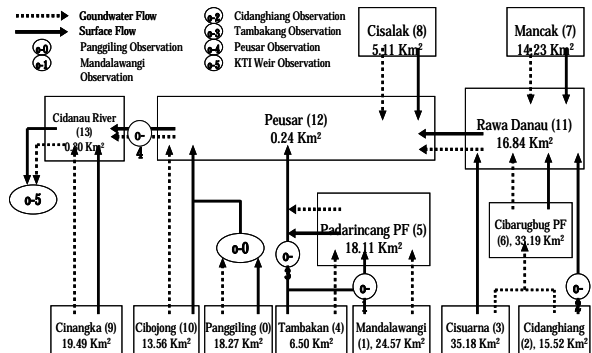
Goundwater Flow
Surface Flow
o-0 Panggiling Observation
o-1 Mandalawangi Observation
o-2 Cidanghiang Observation
o-3 Tambakang Observation
o-4 Peusar Observation
o-5 KTI Weir Observation

Cisalak (8)
5.11 Km²

Mancak (7)
14.23 Km²

Cidanau River (13)
0.80 Km²

o-4

Peusar (12)
0.24 Km²

Rawa Danau (11)
16.84 Km²

o-5

Padarincang PF (5)
18.11 Km²

Cibarugbug PF (6), 33.19 Km²

o-0

o-3

o-1

o-2

Cinangka (9)
19.49 Km²

Cibojong (10)
13.56 Km²

Panggiling (0)
18.27 Km²

Tambakan (4)
6.50 Km²

Mandalawangi (1), 24.57 Km²

Cisuarna (3)
35.18 Km²

Cidanghiang (2), 15.52 Km²